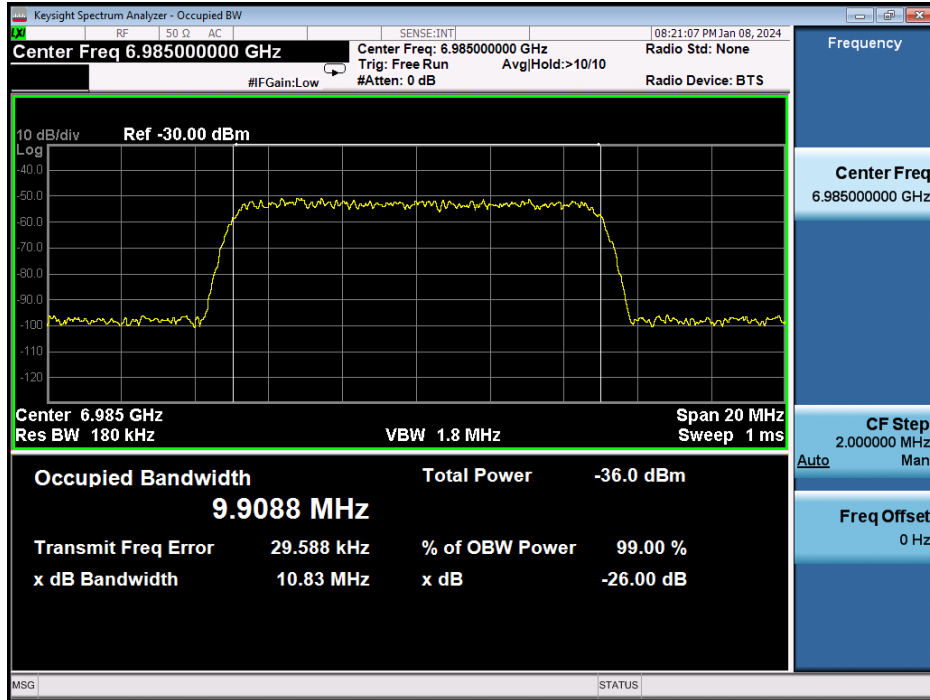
Keysight Spectrum Analyzer - Occupied BW

RF | 50 Ω | AC | SENSE:INT | 08:21:07 PM Jan 08, 2024

Center Freq 6.985000000 GHz

Center Freq: 6.985000000 GHz
Trig: Free Run
#Atten: 0 dB
Avg|Hold:>10/10
#IFGain:Low

Radio Std: None
Radio Device: BTS

Frequency

10 dB/div Ref -30.00 dBm
Log
-40.0
-50.0
-60.0
-70.0
-80.0
-90.0
-100
-110
-120

Center 6.985 GHz
Res BW 180 kHz
VBW 1.8 MHz
Span 20 MHz
Sweep 1 ms

Occupied Bandwidth
9.9088 MHz

Total Power -36.0 dBm

Transmit Freq Error 29.588 kHz
x dB Bandwidth 10.83 MHz

% of OBW Power 99.00 %
x dB -26.00 dB

Center Freq
6.985000000 GHz

CF Step
2.000000 MHz
Auto Man

Freq Offset
0 Hz

MSG
STATUS